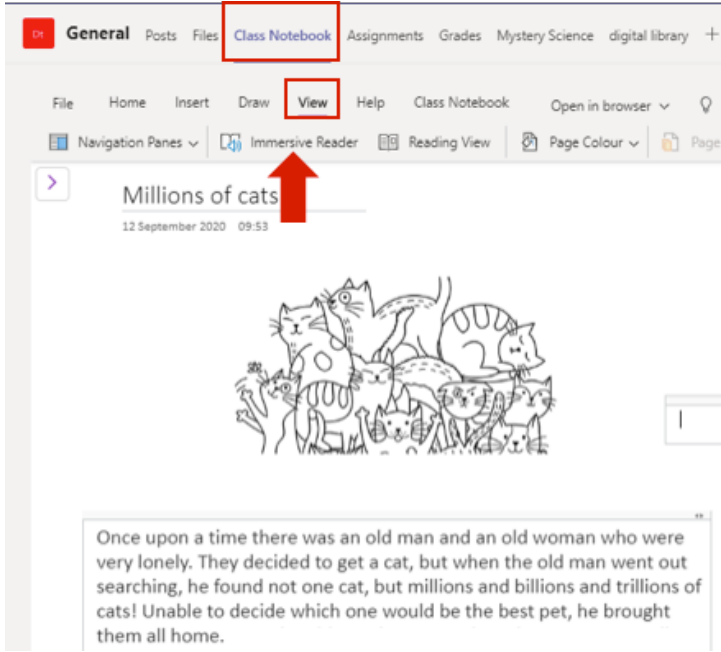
Dt General Posts Files Class Notebook Assignments Grades Mystery Science digital library +

File Home Insert Draw View Help Class Notebook Open in browser

Navigation Panes Immersive Reader Reading View Page Colour Page

Millions of cats
12 September 2020 09:53

Once upon a time there was an old man and an old woman who were very lonely. They decided to get a cat, but when the old man went out searching, he found not one cat, but millions and billions and trillions of cats! Unable to decide which one would be the best pet, he brought them all home.